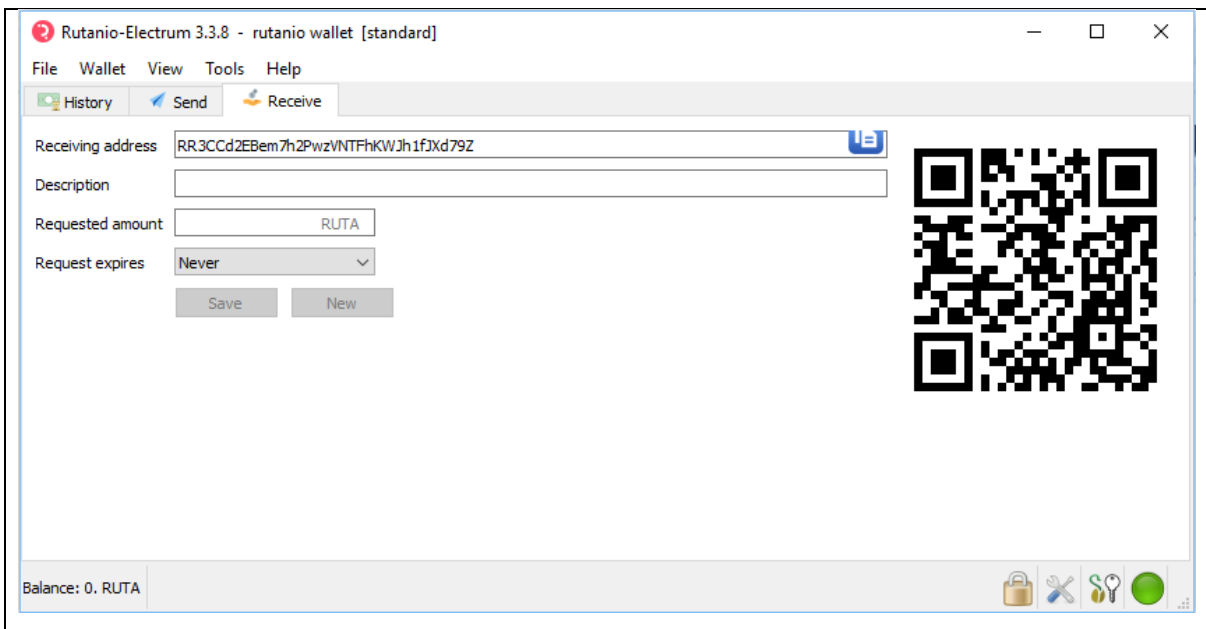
Rutanio-Electrum 3.3.8 - rutanio wallet [standard]

File Wallet View Tools Help

History Send Receive

Receiving address RR3CCd2EBem7h2PwzVNTFhKWJh1fJXd79Z

Description

Requested amount RUTA

Request expires Never

Save New

Balance: 0. RUTA